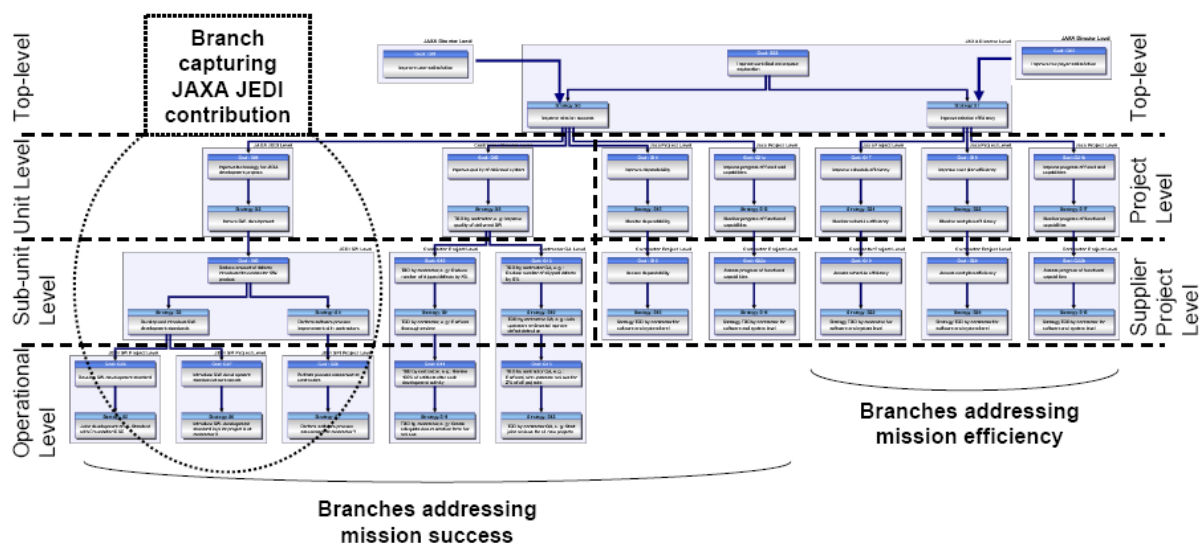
Branch capturing JAXA JEDI contribution

Top-level

Unit Level

Sub-unit Level

Operational Level

Top-level

Project Level

Supplier Project Level

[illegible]

Branches addressing mission efficiency

Branches addressing mission success